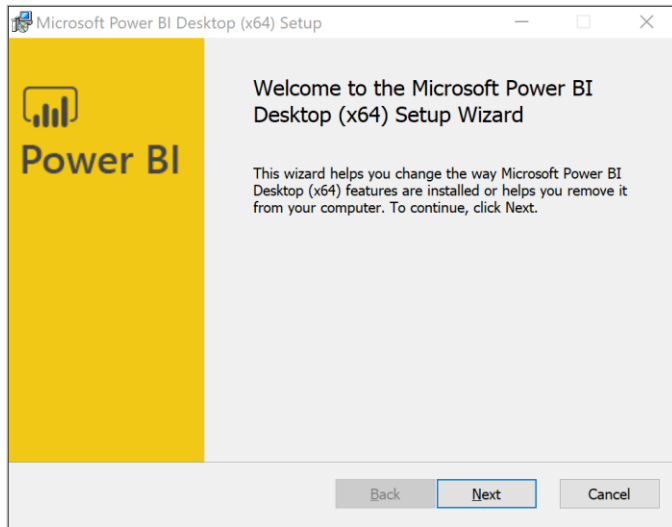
Microsoft Power BI Desktop (x64) Setup

Power BI

Welcome to the Microsoft Power BI Desktop (x64) Setup Wizard

This wizard helps you change the way Microsoft Power BI Desktop (x64) features are installed or helps you remove it from your computer. To continue, click Next.

Back Next Cancel